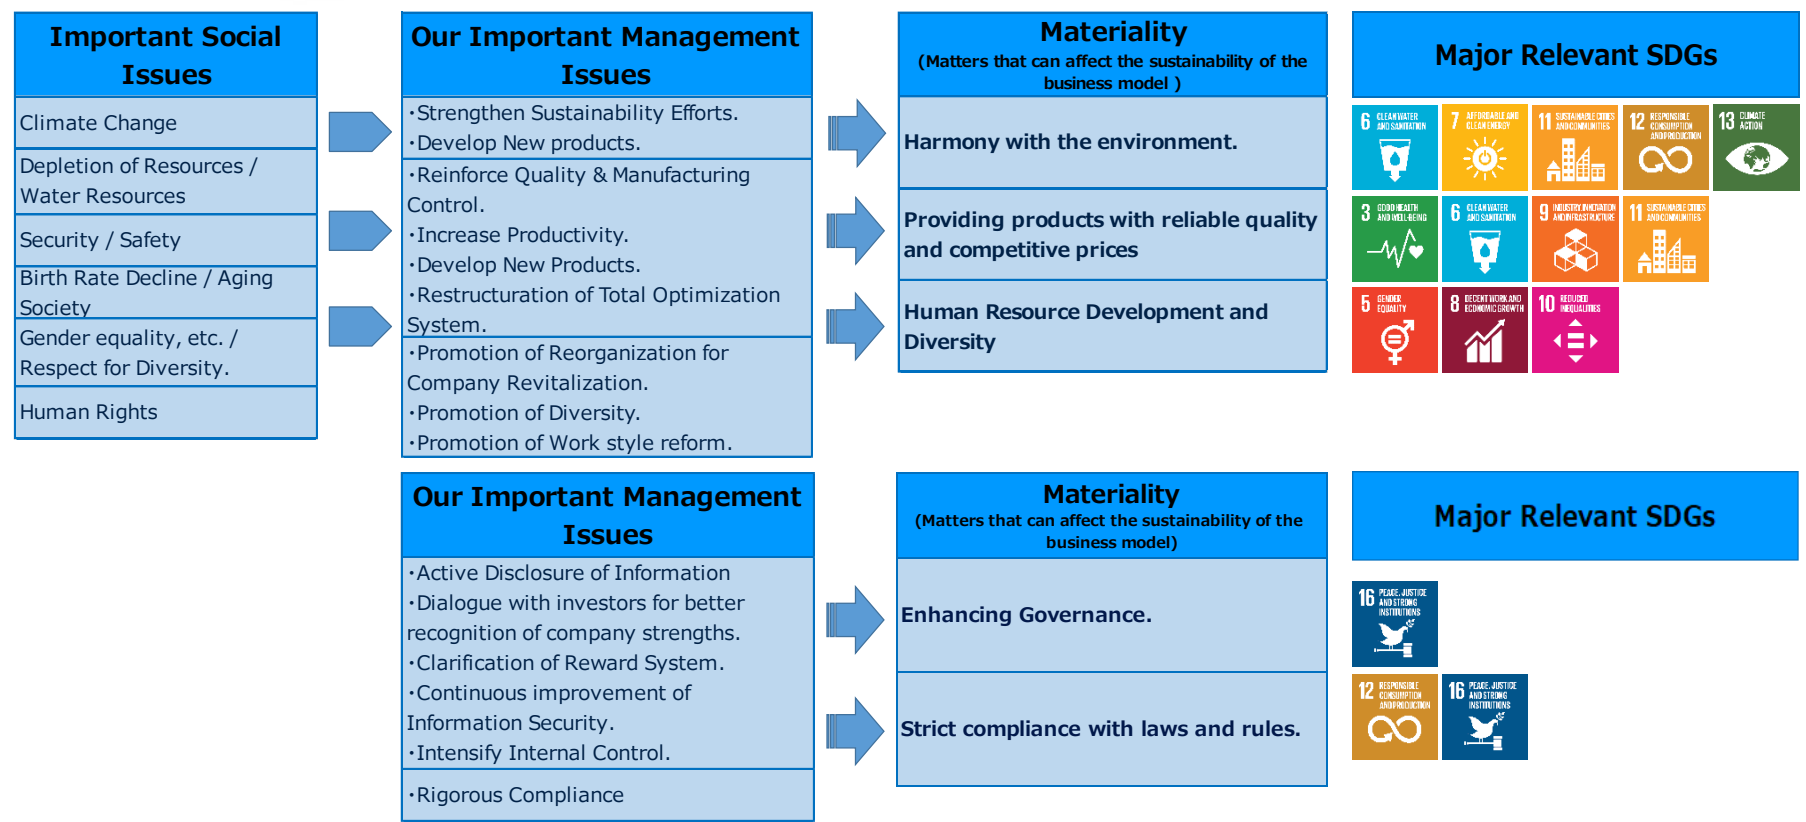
Important Social Issues

Climate Change

Depletion of Resources / Water Resources

Security / Safety

Birth Rate Decline / Aging Society

Gender equality, etc. / Respect for Diversity.

Human Rights

Our Important Management Issues

・Strengthen Sustainability Efforts.
・Develop New products.

・Reinforce Quality & Manufacturing Control.
・Increase Productivity.
・Develop New Products.
・Restructuration of Total Optimization System.

・Promotion of Reorganization for Company Revitalization.
・Promotion of Diversity.
・Promotion of Work style reform.

Materiality
(Matters that can affect the sustainability of the business model )

Harmony with the environment.

Providing products with reliable quality and competitive prices

Human Resource Development and Diversity

Major Relevant SDGs

6 CLEAN WATER AND SANITATION
7 AFFORDABLE AND CLEAN ENERGY
11 SUSTAINABLE CITIES AND COMMUNITIES
12 RESPONSIBLE CONSUMPTION AND PRODUCTION
13 CLIMATE ACTION
3 GOOD HEALTH AND WELL-BEING
6 CLEAN WATER AND SANITATION
9 INDUSTRY, INNOVATION AND INFRASTRUCTURE
11 SUSTAINABLE CITIES AND COMMUNITIES
5 GENDER EQUALITY
8 DECENT WORK AND ECONOMIC GROWTH
10 REDUCED INEQUALITIES

Our Important Management Issues

・Active Disclosure of Information
・Dialogue with investors for better recognition of company strengths.
・Clarification of Reward System.
・Continuous improvement of Information Security.
・Intensify Internal Control.

・Rigorous Compliance

Materiality
(Matters that can affect the sustainability of the business model)

Enhancing Governance.

Strict compliance with laws and rules.

Major Relevant SDGs

16 PEACE, JUSTICE AND STRONG INSTITUTIONS
12 RESPONSIBLE CONSUMPTION AND PRODUCTION
16 PEACE, JUSTICE AND STRONG INSTITUTIONS